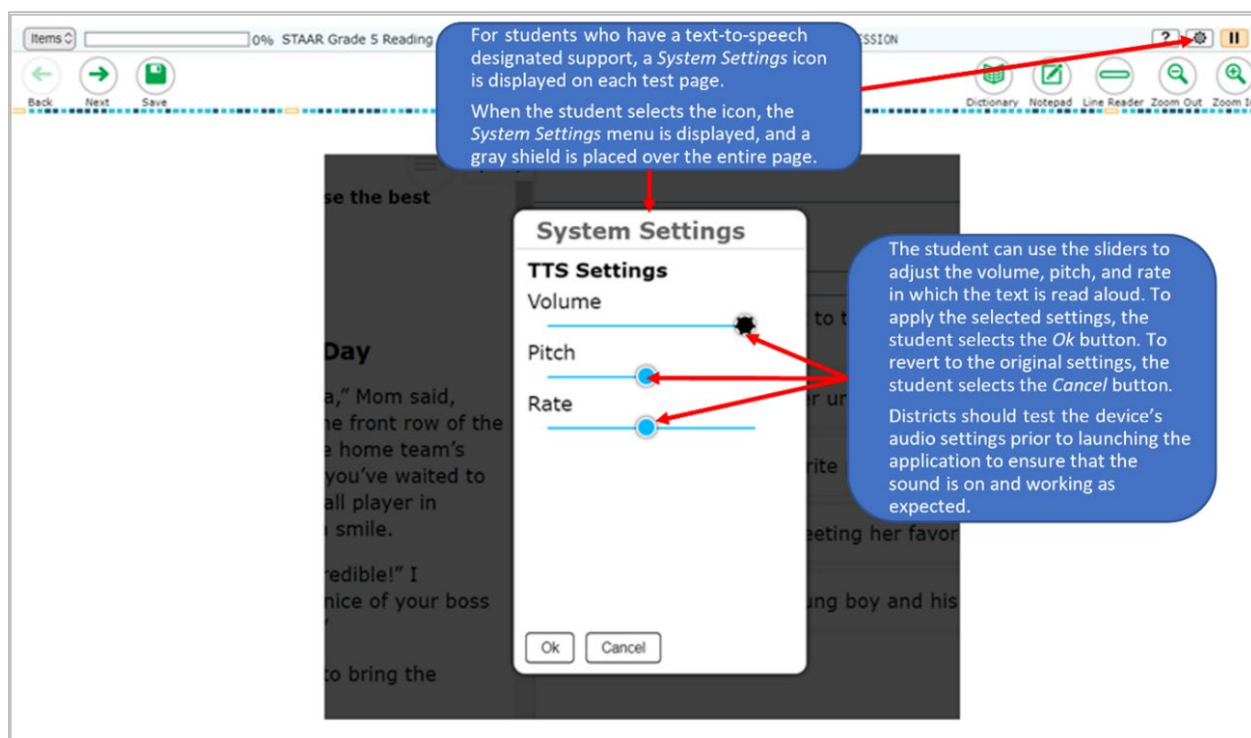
Items

0% STAAR Grade 5 Reading

SSION

?

Back Next Save

Dictionary Notepad Line Reader Zoom Out Zoom In

For students who have a text-to-speech designated support, a *System Settings* icon is displayed on each test page.

When the student selects the icon, the *System Settings* menu is displayed, and a gray shield is placed over the entire page.

se the best

Day

a," Mom said, he front row of the e home team's you've waited to all player in smile.

redible!" I nice of your boss

to bring the

to t

ir ur

rite

eeting her favor

ung boy and his

System Settings

TTS Settings

Volume

Pitch

Rate

Ok Cancel

The student can use the sliders to adjust the volume, pitch, and rate in which the text is read aloud. To apply the selected settings, the student selects the *Ok* button. To revert to the original settings, the student selects the *Cancel* button.

Districts should test the device's audio settings prior to launching the application to ensure that the sound is on and working as expected.